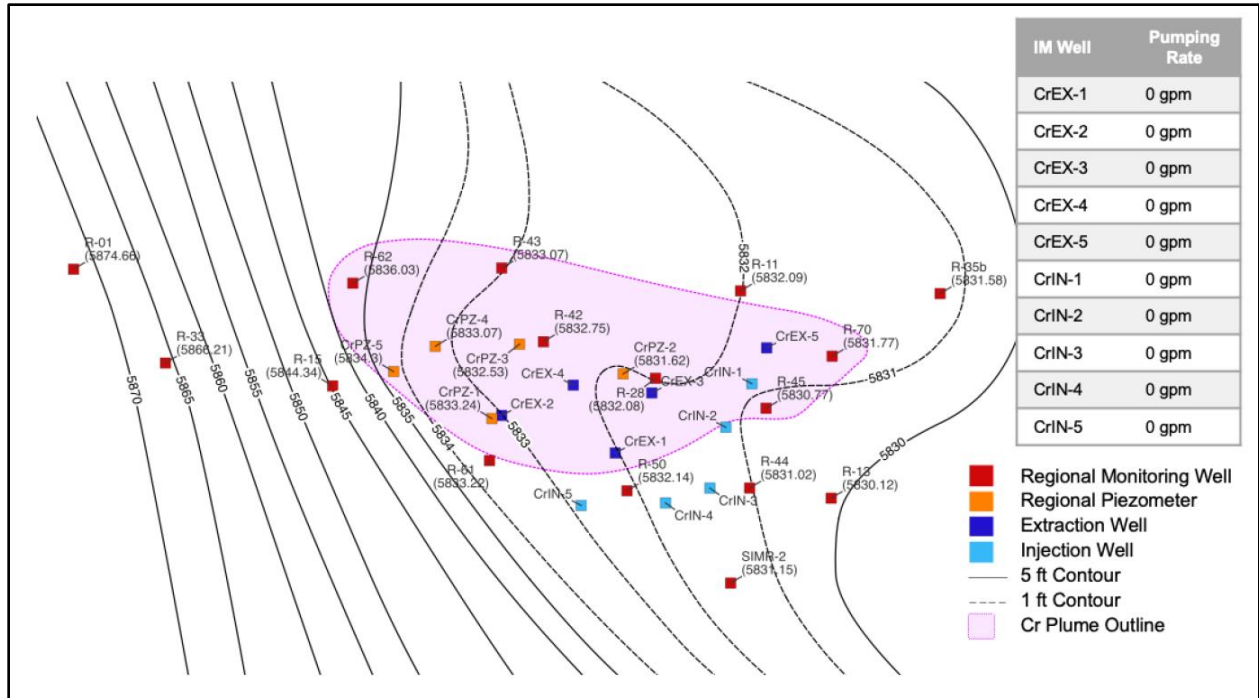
| IM Well | Pumping Rate |
|---|---|
| CrEX-1 | 0 gpm |
| CrEX-2 | 0 gpm |
| CrEX-3 | 0 gpm |
| CrEX-4 | 0 gpm |
| CrEX-5 | 0 gpm |
| CrIN-1 | 0 gpm |
| CrIN-2 | 0 gpm |
| CrIN-3 | 0 gpm |
| CrIN-4 | 0 gpm |
| CrIN-5 | 0 gpm |

R-01 (5874.66)
R-62 (5836.03)
R-43 (5833.07)
R-11 (5832.09)
R-35b (5831.58)
R-33 (5866.21)
CrPZ-4 (5833.07)
R-42 (5832.75)
CrEX-5
R-70 (5831.77)
R-15 (5844.34)
CrPZ-5 (5834.3)
CrPZ-3 (5832.53)
CrPZ-2 (5831.62)
CrEX-4
CrEX-3
CrIN-1
R-45 (5830.77)
CrPZ-1 (5833.24)
CrEX-2
R-28 (5832.08)
CrIN-2
CrEX-1
R-61 (5833.22)
R-50 (5832.14)
R-44 (5831.02)
R-13 (5830.12)
CrIN-5
CrIN-4
CrIN-3
SIMR-2 (5831.15)

5870
5865
5860
5855
5850
5845
5840
5835
5834
5833
5832
5831
5830

Regional Monitoring Well
Regional Piezometer
Extraction Well
Injection Well
5 ft Contour
1 ft Contour
Cr Plume Outline